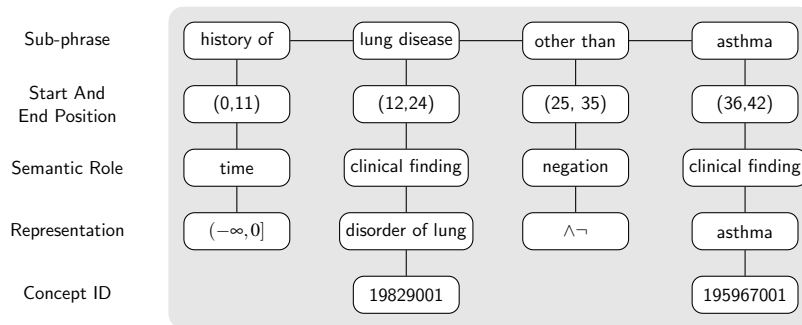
Sub-phrase
Start And End Position
Semantic Role
Representation
Concept ID

| history of | lung disease | other than | asthma |
|---|---|---|---|
| (0,11) | (12,24) | (25, 35) | (36,42) |
| time | clinical finding | negation | clinical finding |
| $(-\infty, 0]$ | disorder of lung | $\wedge\neg$ | asthma |
| | 19829001 | | 195967001 |